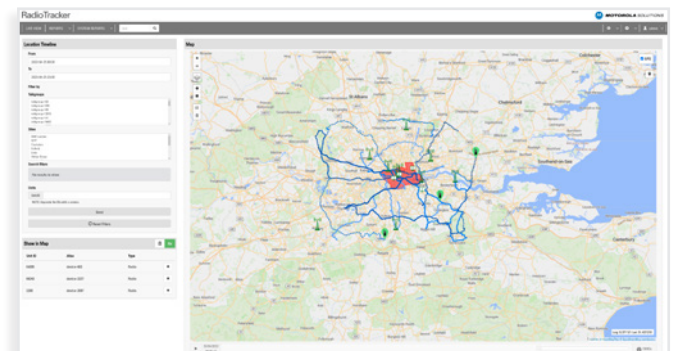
RadioTracker

MOTOROLA SOLUTIONS

Location Timeline

From

To

Filter by

Talkgroups

Alias

Search Filters

Units

Reset Filters

Show in Map

| Unit ID | Alias | Type |
|---|---|---|
| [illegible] | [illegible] | Radio |
| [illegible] | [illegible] | Radio |
| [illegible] | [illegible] | Radio |

Map

St Albans

Chelmsford

Southend-on-Sea

Canterbury